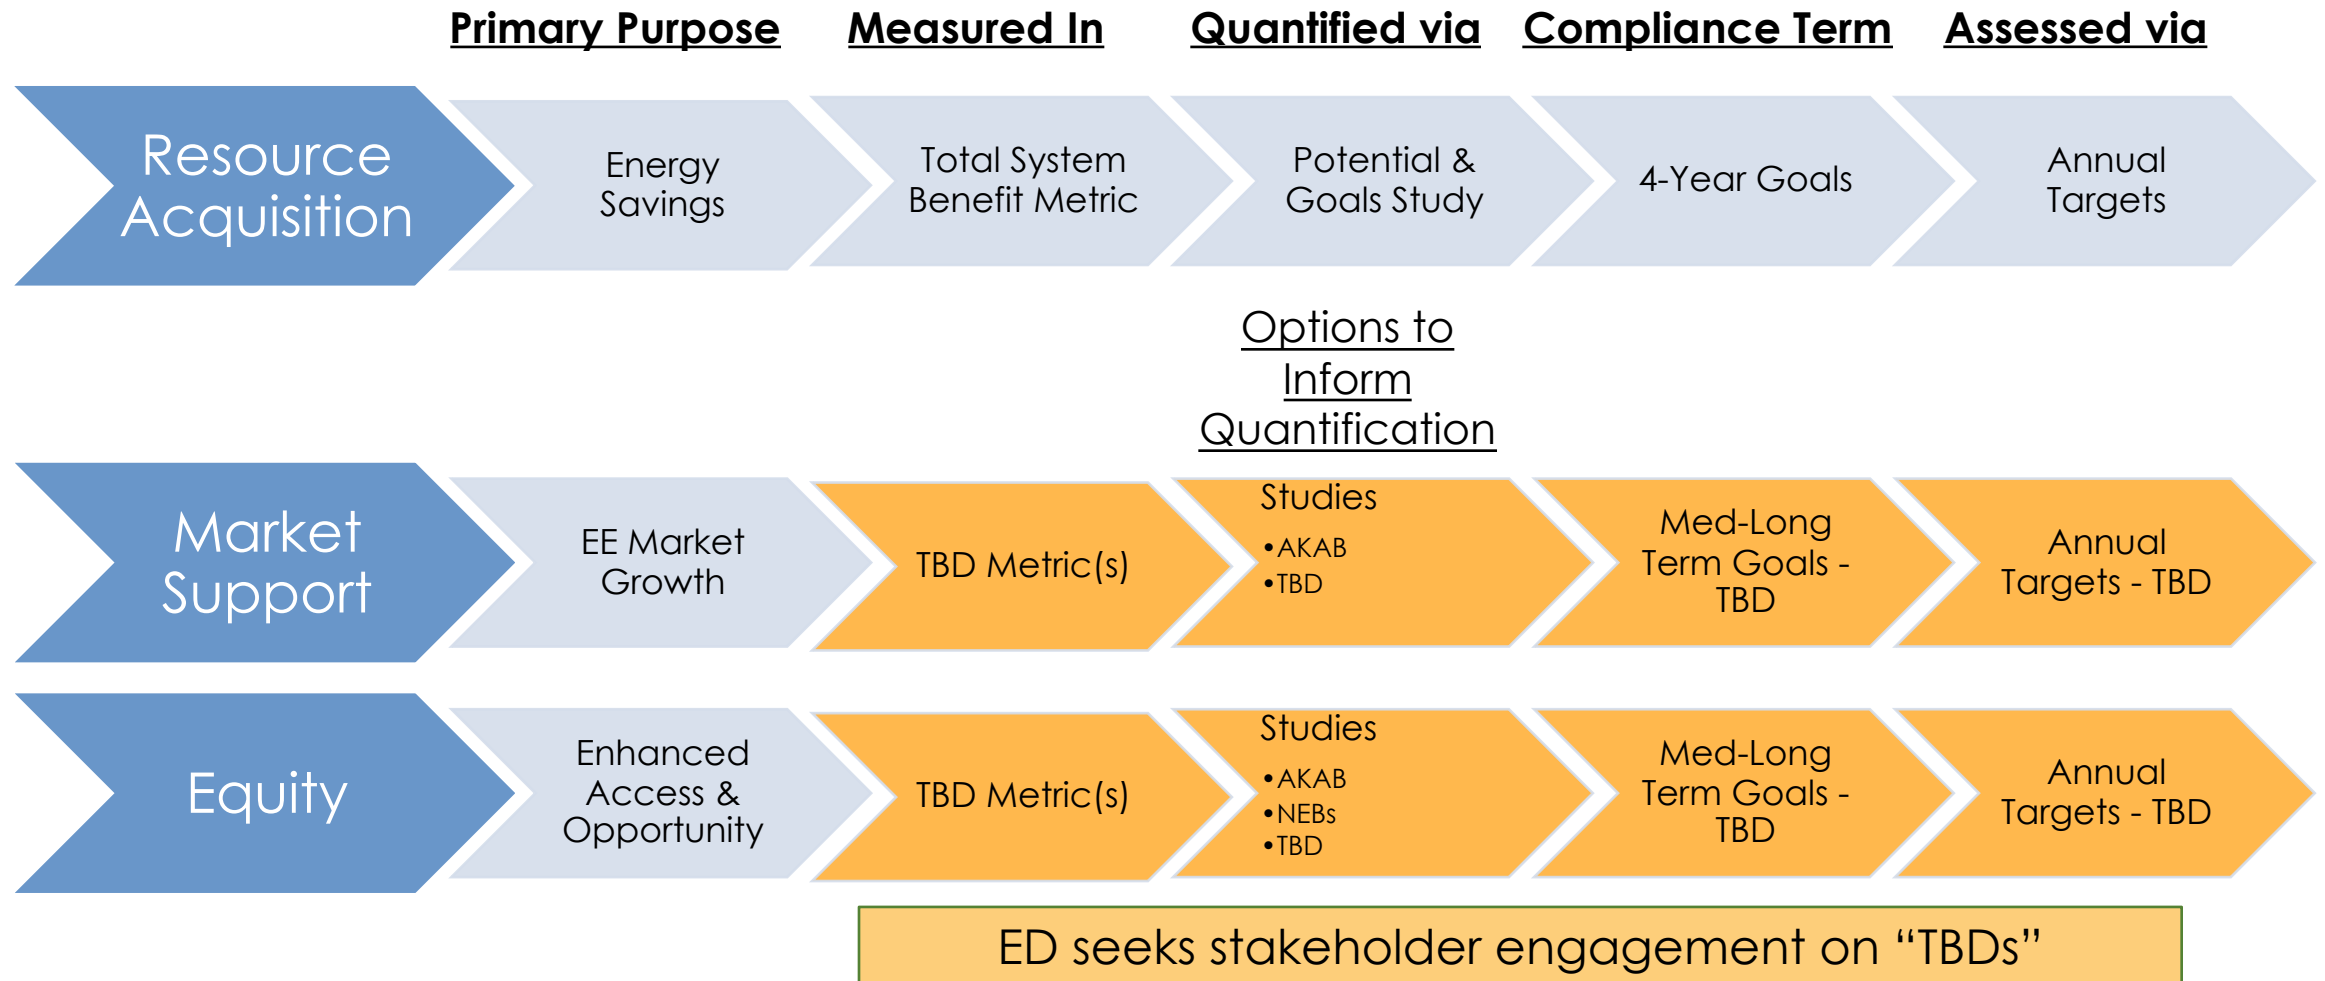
Primary Purpose Measured In Quantified via Compliance Term Assessed via

Resource Acquisition

Energy Savings

Total System Benefit Metric

Potential & Goals Study

4-Year Goals

Annual Targets

Options to Inform Quantification

Market Support

EE Market Growth

TBD Metric(s)

Studies
•AKAB
•TBD

Med-Long Term Goals - TBD

Annual Targets - TBD

Equity

Enhanced Access & Opportunity

TBD Metric(s)

Studies
•AKAB
•NEBs
•TBD

Med-Long Term Goals - TBD

Annual Targets - TBD

ED seeks stakeholder engagement on “TBDs”